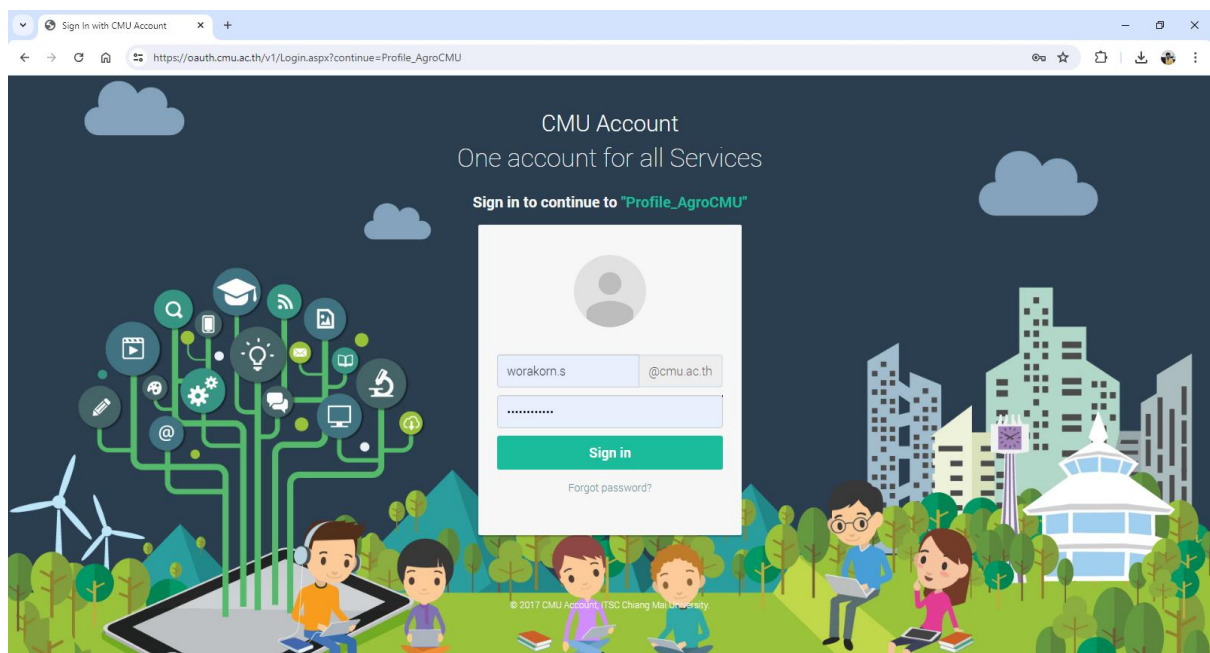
Sign In with CMU Account

https://oauth.cmu.ac.th/v1/Login.aspx?continue=Profile_AgroCMU

CMU Account
One account for all Services

Sign in to continue to "Profile_AgroCMU"

worakorn.s
@cmu.ac.th
••••••••••••

Sign in

Forgot password?

© 2017 CMU Account, ITSC Chiang Mai University.